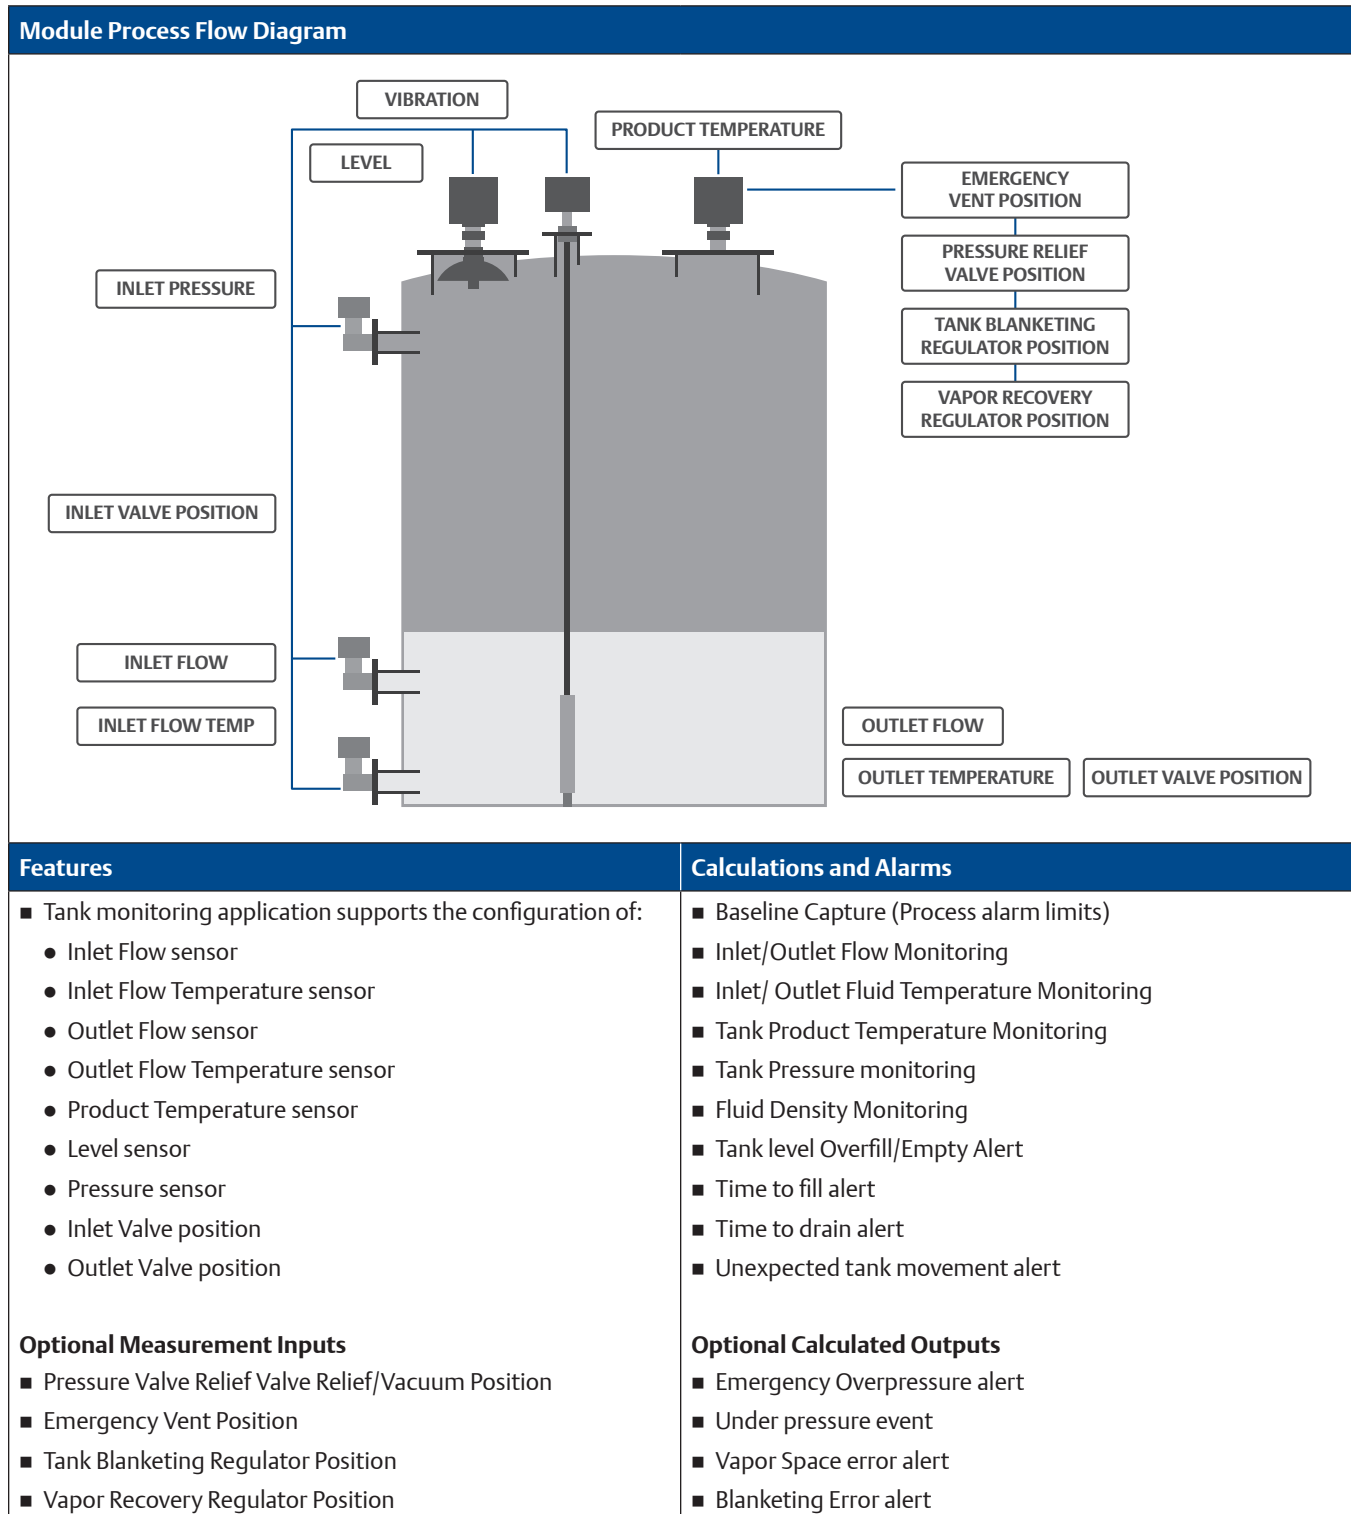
Module Process Flow Diagram

VIBRATION

PRODUCT TEMPERATURE

LEVEL

EMERGENCY VENT POSITION

PRESSURE RELIEF VALVE POSITION

TANK BLANKETING REGULATOR POSITION

VAPOR RECOVERY REGULATOR POSITION

INLET PRESSURE

INLET VALVE POSITION

INLET FLOW

INLET FLOW TEMP

OUTLET FLOW

OUTLET TEMPERATURE

OUTLET VALVE POSITION

Features

■ Tank monitoring application supports the configuration of:
● Inlet Flow sensor
● Inlet Flow Temperature sensor
● Outlet Flow sensor
● Outlet Flow Temperature sensor
● Product Temperature sensor
● Level sensor
● Pressure sensor
● Inlet Valve position
● Outlet Valve position

Optional Measurement Inputs

■ Pressure Valve Relief Valve Relief/Vacuum Position
■ Emergency Vent Position
■ Tank Blanketing Regulator Position
■ Vapor Recovery Regulator Position

Calculations and Alarms

■ Baseline Capture (Process alarm limits)
■ Inlet/Outlet Flow Monitoring
■ Inlet/ Outlet Fluid Temperature Monitoring
■ Tank Product Temperature Monitoring
■ Tank Pressure monitoring
■ Fluid Density Monitoring
■ Tank level Overfill/Empty Alert
■ Time to fill alert
■ Time to drain alert
■ Unexpected tank movement alert

Optional Calculated Outputs

■ Emergency Overpressure alert
■ Under pressure event
■ Vapor Space error alert
■ Blanketing Error alert